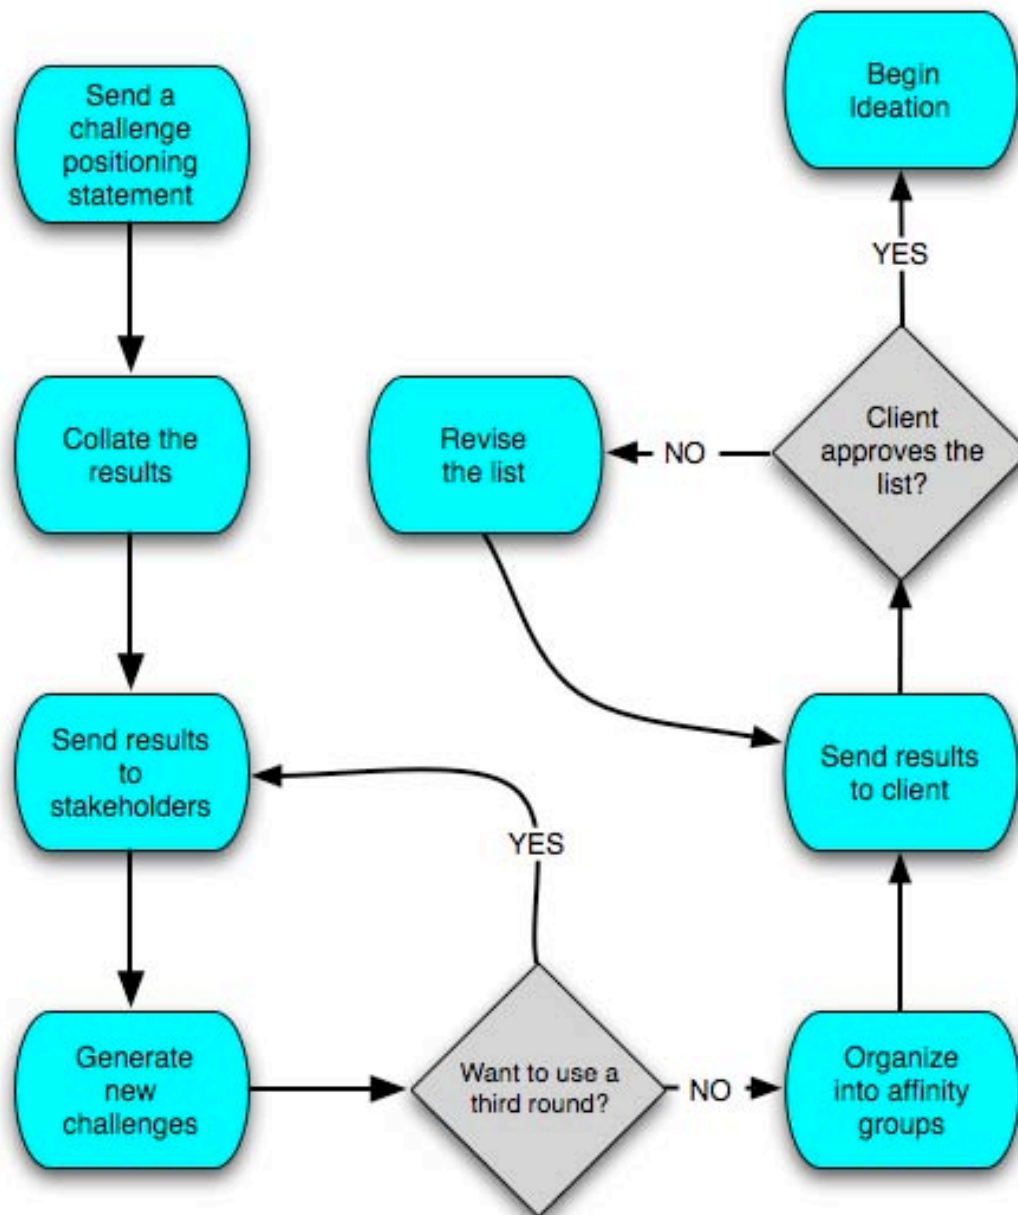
Send a challenge positioning statement

Collate the results

Send results to stakeholders

Generate new challenges

Want to use a third round?

YES

NO

Organize into affinity groups

Send results to client

Client approves the list?

NO

Revise the list

YES

Begin Ideation